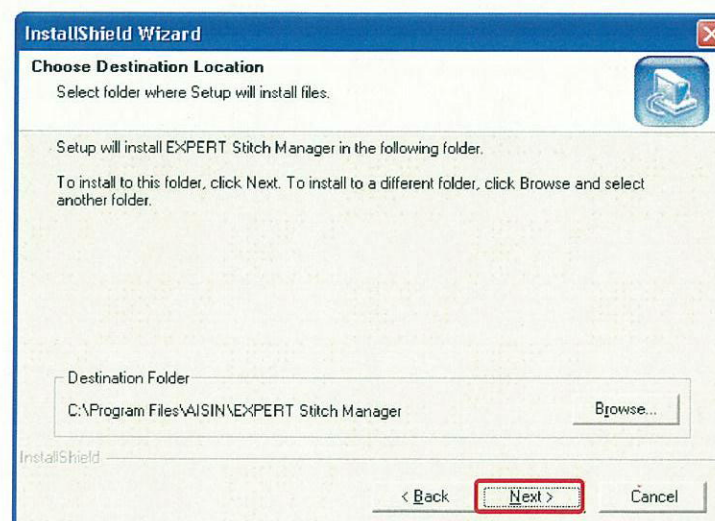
InstallShield Wizard

Choose Destination Location

Select folder where Setup will install files.

Setup will install EXPERT Stitch Manager in the following folder.

To install to this folder, click Next. To install to a different folder, click Browse and select another folder.

Destination Folder

C:\Program Files\AISIN\EXPERT Stitch Manager

Browse...

InstallShield

< Back

Next >

Cancel